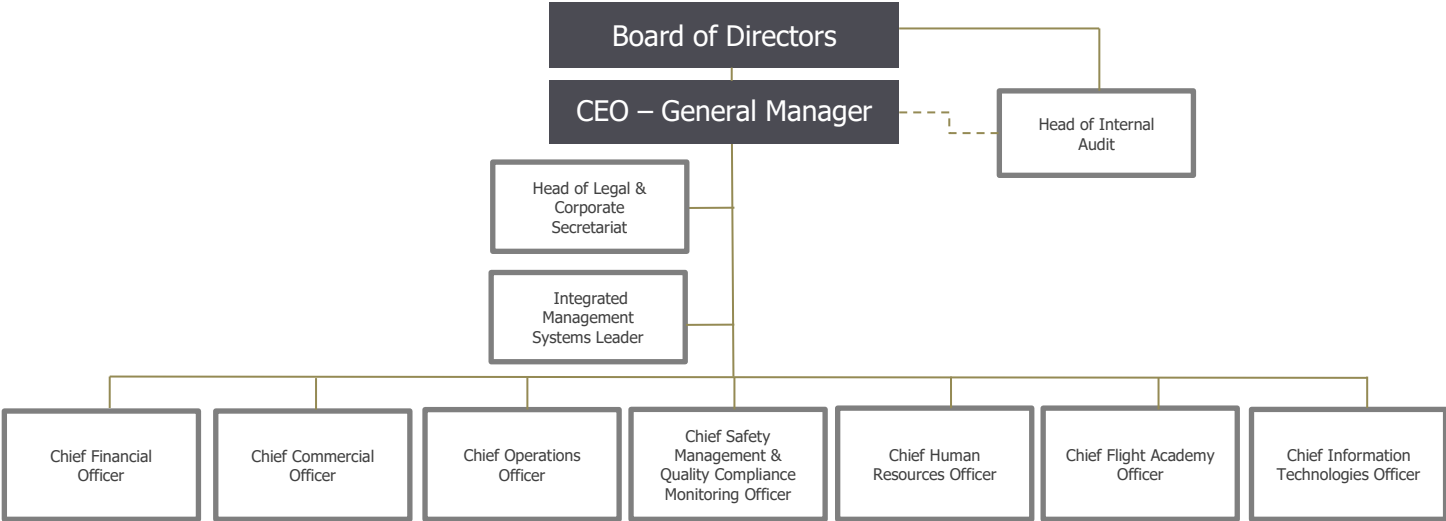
Board of Directors

CEO – General Manager

Head of Internal Audit

Head of Legal & Corporate Secretariat

Integrated Management Systems Leader

Chief Financial Officer

Chief Commercial Officer

Chief Operations Officer

Chief Safety Management & Quality Compliance Monitoring Officer

Chief Human Resources Officer

Chief Flight Academy Officer

Chief Information Technologies Officer